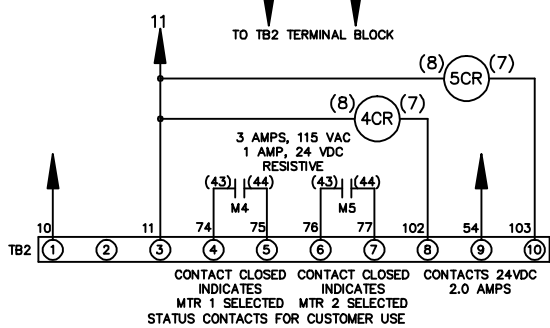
TO TB2 TERMINAL BLOCK

11

(8) 5CR (7)

(8) 4CR (7)

3 AMPS, 115 VAC
1 AMP, 24 VDC
RESISTIVE

(43) (44)
M4

(43) (44)
M5

10 11 74 75 76 77 102 54 103

TB2 1 2 3 4 5 6 7 8 9 10

CONTACT CLOSED INDICATES MTR 1 SELECTED

CONTACT CLOSED INDICATES MTR 2 SELECTED

CONTACTS 24VDC 2.0 AMPS

STATUS CONTACTS FOR CUSTOMER USE